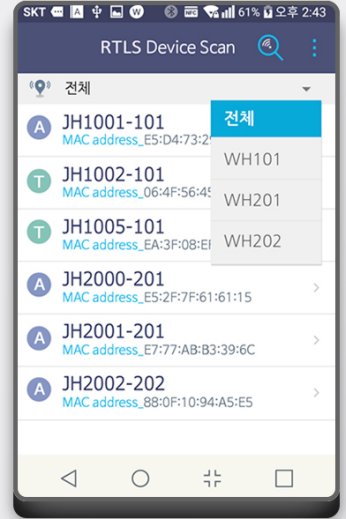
SKT A W 61% 오후 2:43

RTLS Device Scan

전체

A JH1001-101
MAC address_E5:D4:73:2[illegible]

T JH1002-101
MAC address_06:4F:56:45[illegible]

T JH1005-101
MAC address_EA:3F:08:E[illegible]

A JH2000-201
MAC address_E5:2F:7F:61:61:15

A JH2001-201
MAC address_E7:77:AB:B3:39:6C

A JH2002-202
MAC address_88:0F:10:94:A5:E5

전체
WH101
WH201
WH202